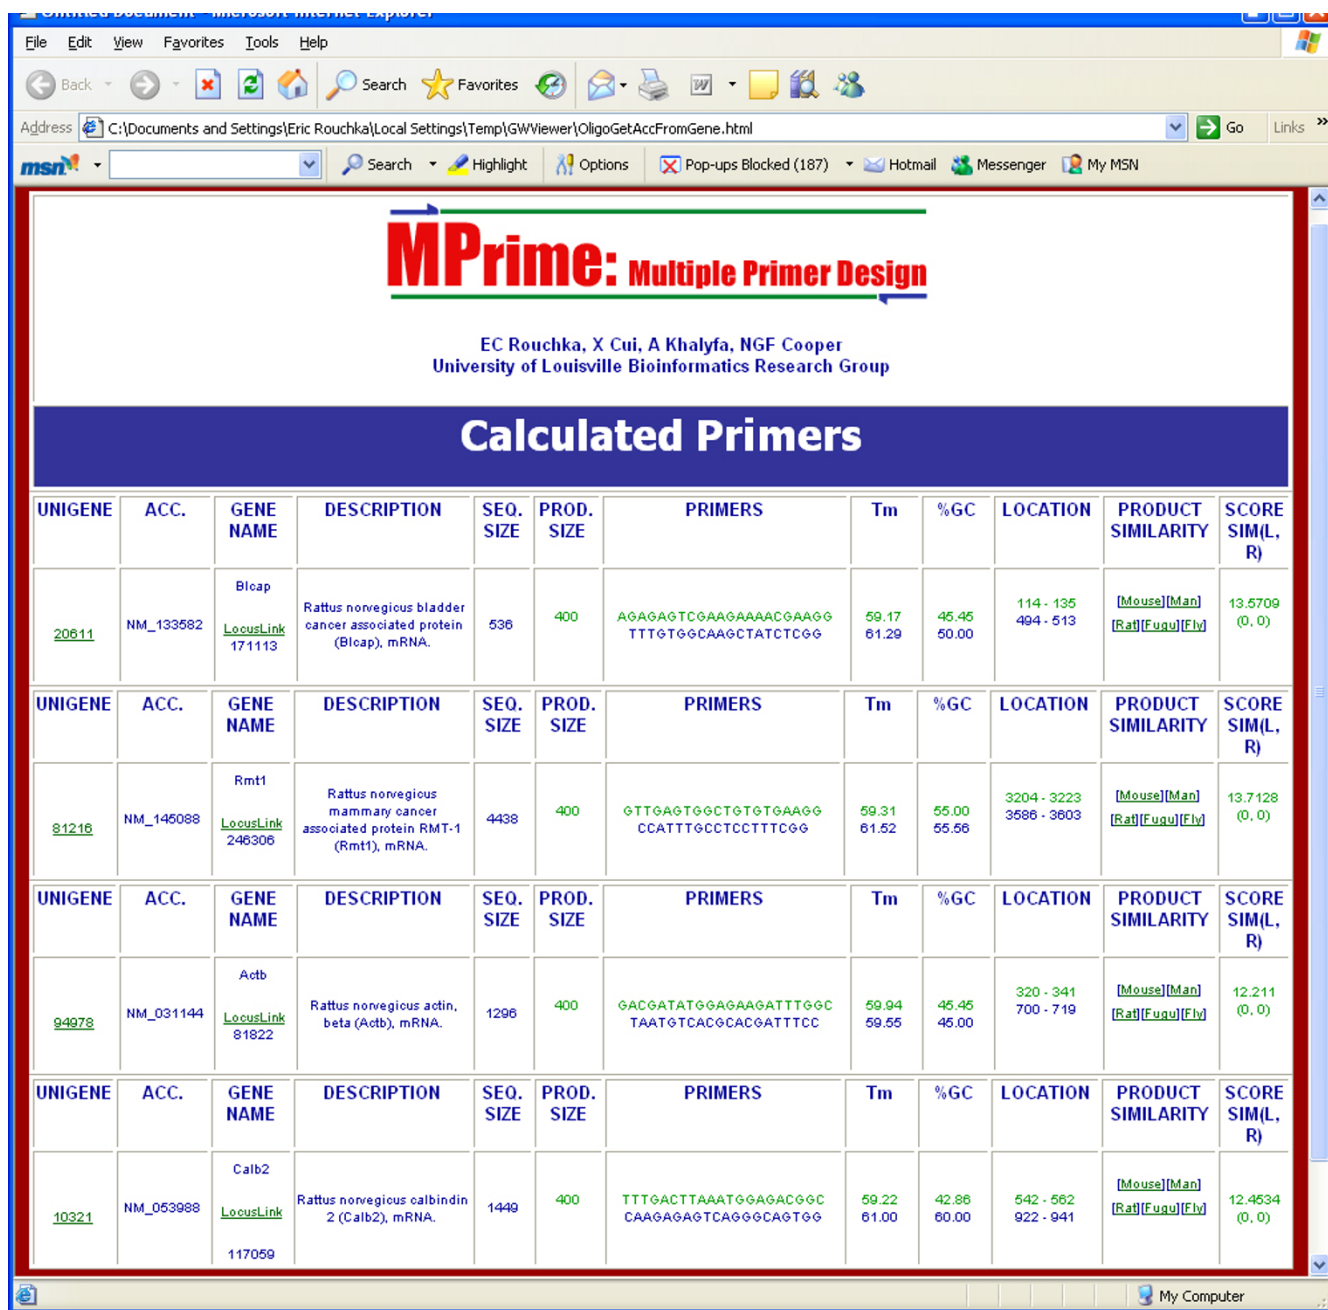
File Edit View Favorites Tools Help

Back Search Favorites

Address C:\Documents and Settings\Eric Rouchka\Local Settings\Temp\GWViewer\OligoGetAccFromGene.html Go Links

msn Search Highlight Options Pop-ups Blocked (187) Hotmail Messenger My MSN

MPrime: Multiple Primer Design

EC Rouchka, X Cui, A Khalyfa, NGF Cooper
University of Louisville Bioinformatics Research Group

Calculated Primers

| UNIGENE | ACC. | GENE NAME | DESCRIPTION | SEQ. SIZE | PROD. SIZE | PRIMERS | Tm | %GC | LOCATION | PRODUCT SIMILARITY | SCORE SIM(L, R) |
|---|---|---|---|---|---|---|---|---|---|---|---|
| 20611 | NM_133582 | Blcap LocusLink 171113 | Rattus norvegicus bladder cancer associated protein (Blcap), mRNA. | 536 | 400 | AGAGAGTCGAAGAAAACGAAGG TTTGTGGCAAGCTATCTCGG | 59.17 61.29 | 45.45 50.00 | 114 - 135 494 - 513 | [Mouse][Man] [Rat][Fugu][Fly] | 13.5709 (0, 0) |
| UNIGENE | ACC. | GENE NAME | DESCRIPTION | SEQ. SIZE | PROD. SIZE | PRIMERS | Tm | %GC | LOCATION | PRODUCT SIMILARITY | SCORE SIM(L, R) |
| 81216 | NM_145088 | Rmt1 LocusLink 246306 | Rattus norvegious mammary cancer associated protein RMT-1 (Rmt1), mRNA. | 4438 | 400 | GTTGAGTGGCTGTGTGAAGG CCATTTGCCTCCTTTCGG | 59.31 61.52 | 55.00 55.56 | 3204 - 3223 3586 - 3603 | [Mouse][Man] [Rat][Fugu][Fly] | 13.7128 (0, 0) |
| UNIGENE | ACC. | GENE NAME | DESCRIPTION | SEQ. SIZE | PROD. SIZE | PRIMERS | Tm | %GC | LOCATION | PRODUCT SIMILARITY | SCORE SIM(L, R) |
| 94978 | NM_031144 | Actb LocusLink 81822 | Rattus norvegicus actin, beta (Actb), mRNA. | 1296 | 400 | GACGATATGGAGAAGATTTGGC TAATGTCACGCACGATTTCC | 59.94 59.55 | 45.45 45.00 | 320 - 341 700 - 719 | [Mouse][Man] [Rat][Fugu][Fly] | 12.211 (0, 0) |
| UNIGENE | ACC. | GENE NAME | DESCRIPTION | SEQ. SIZE | PROD. SIZE | PRIMERS | Tm | %GC | LOCATION | PRODUCT SIMILARITY | SCORE SIM(L, R) |
| 10321 | NM_053988 | Calb2 LocusLink 117059 | Rattus norvegicus calbindin 2 (Calb2), mRNA. | 1449 | 400 | TTTGACTTAAATGGAGACGGC CAAGAGAGTCAGGGCAGTGG | 59.22 61.00 | 42.86 60.00 | 542 - 562 922 - 941 | [Mouse][Man] [Rat][Fugu][Fly] | 12.4534 (0, 0) |

My Computer